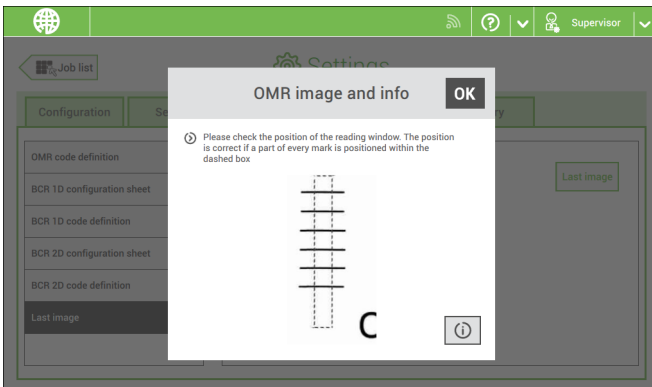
Supervisor

Job list

Settings

Configuration

Se

ry

OMR code definition

BCR 1D configuration sheet

BCR 1D code definition

BCR 2D configuration sheet

BCR 2D code definition

Last image

Last image

OMR image and info

OK

Please check the position of the reading window. The position is correct if a part of every mark is positioned within the dashed box

C